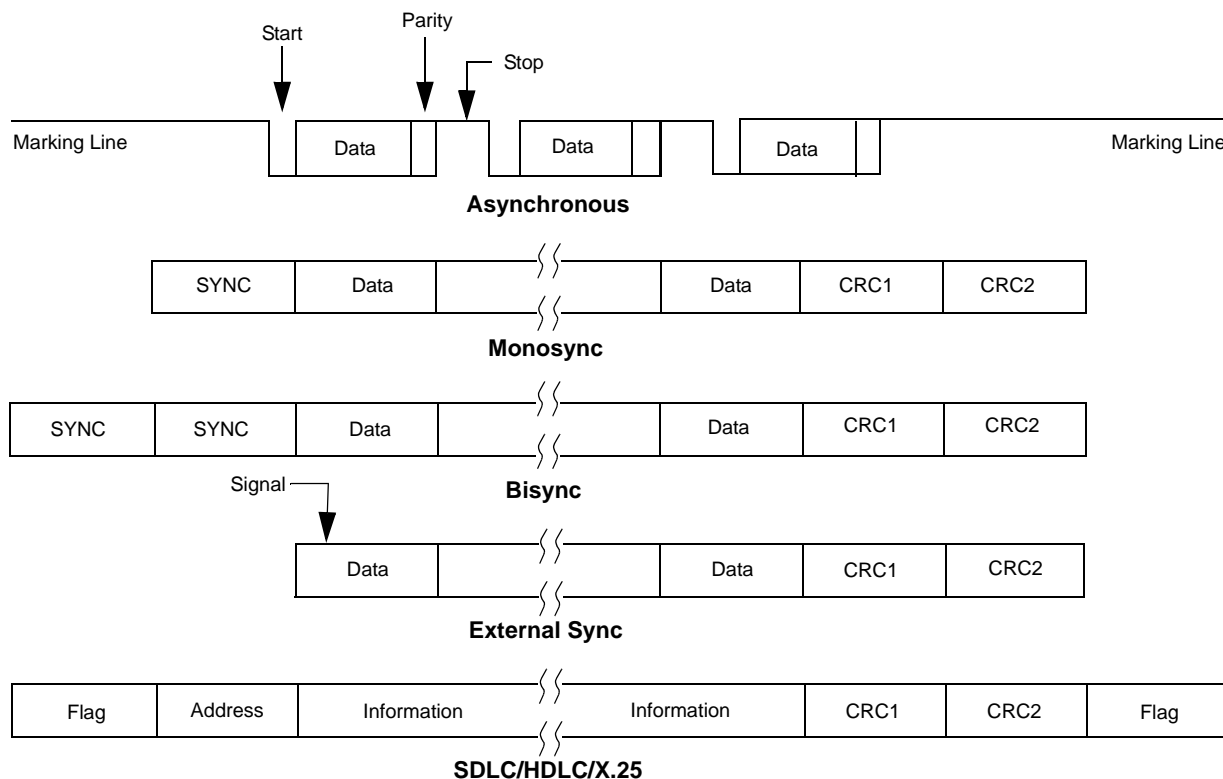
Start

Parity

Stop

Marking Line

Data

Data

Data

Marking Line

Asynchronous

SYNC | Data | | Data | CRC1 | CRC2

Monosync

SYNC | SYNC | Data | | Data | CRC1 | CRC2

Signal

Bisync

Data | | Data | CRC1 | CRC2

External Sync

Flag | Address | Information | Information | CRC1 | CRC2 | Flag

SDLC/HDLC/X.25